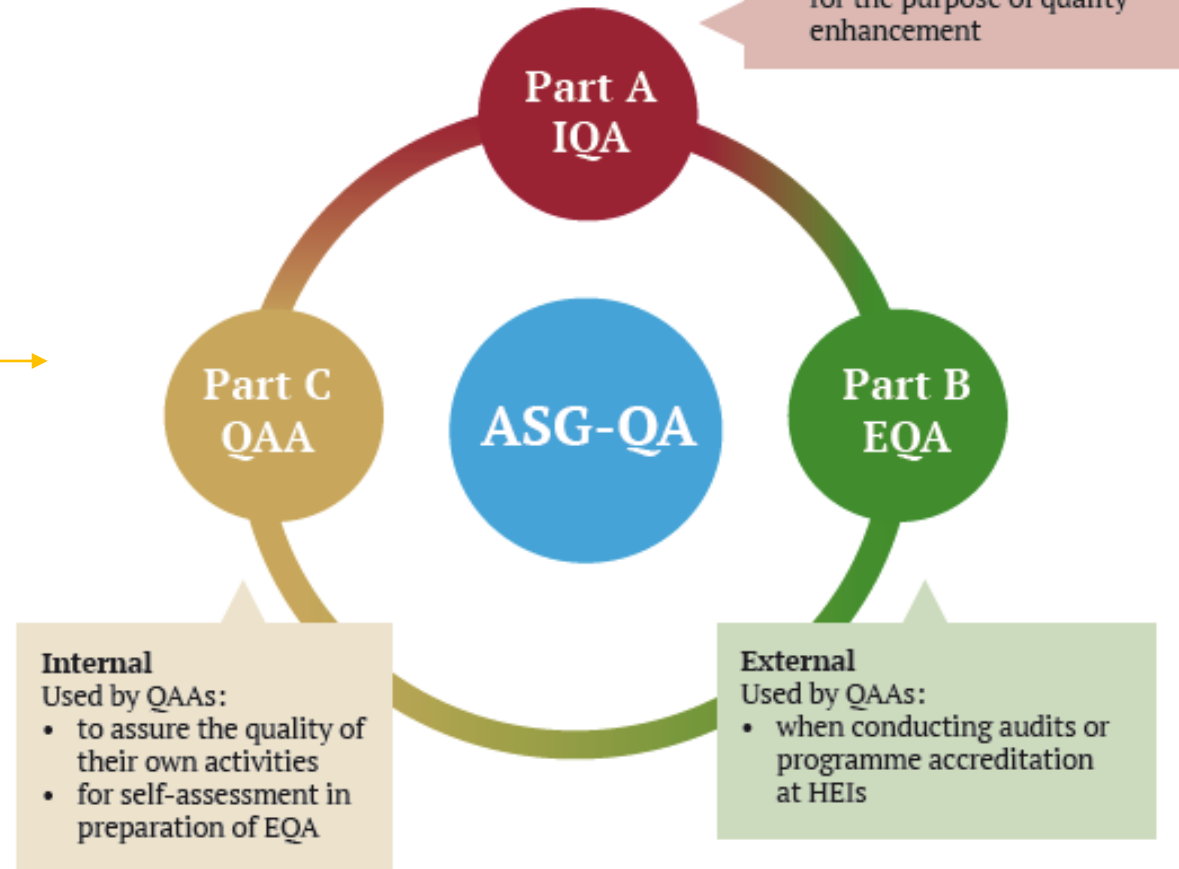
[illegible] enhancement

Part A
IQA

Part C
QAA

ASG-QA

Part B
EQA

Internal
Used by QAAs:
- to assure the quality of their own activities
- for self-assessment in preparation of EQA

External
Used by QAAs:
- when conducting audits or programme accreditation at HEIs